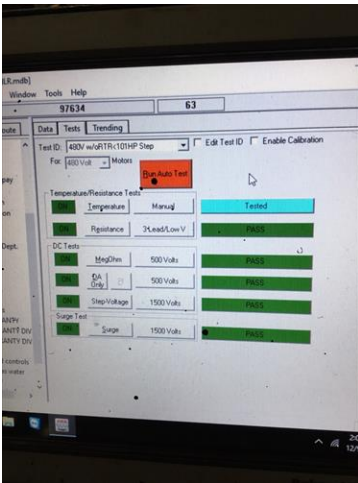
(LR.mdb)
Window Tools Help
97634
63
oute
Data Tests Trending
Test ID: 480V w/oRTR<101HP Step
Edit Test ID
Enable Calibration
For: 480 Volt
Motors
Run Auto Test
pay
Temperature/Resistance Tests
ON
Temperature
Manual
Tested
on
ON
Resistance
3Lead/Low V
PASS
Dept.
DC Tests
ON
MegOhm
500 Volts
PASS
DA Only
500 Volts
PASS
ON
Step Voltage
1500 Volts
PASS
Surge Test
ON
Surge
1500 Volts
PASS
ANTF
ANTF DIV
ANTY DIV
controls
er water